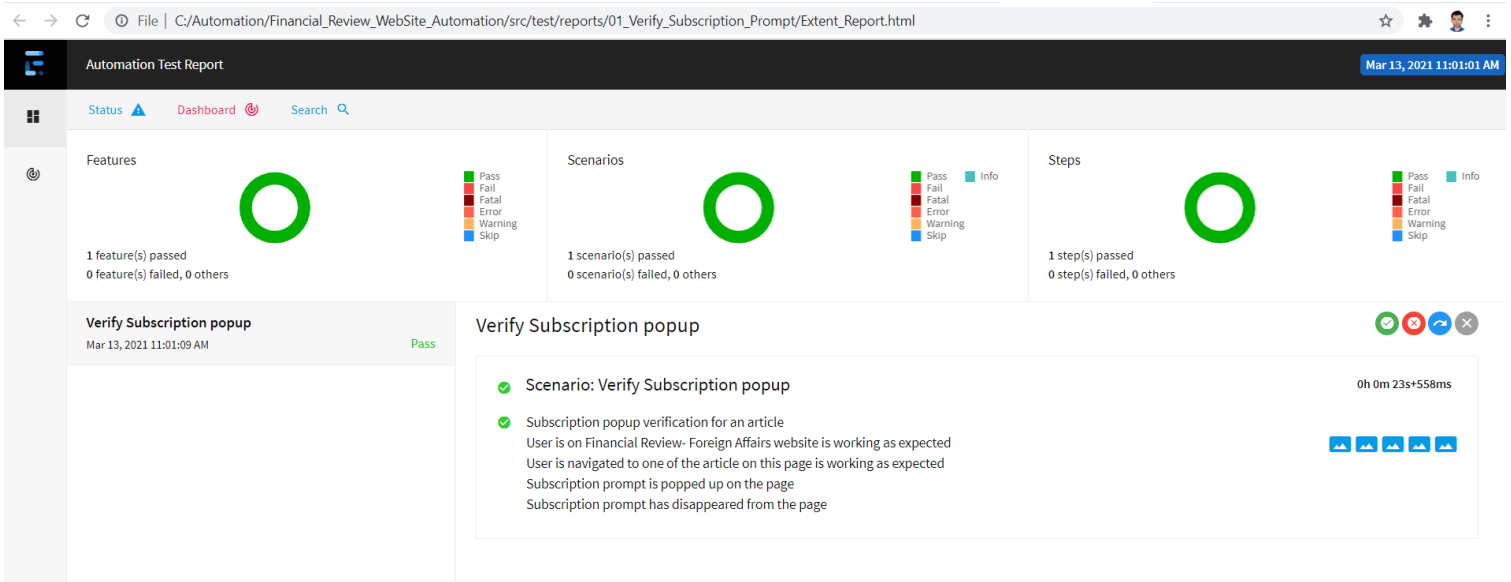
File | C:/Automation/Financial_Review_WebSite_Automation/src/test/reports/01_Verify_Subscription_Prompt/Extent_Report.html

Automation Test Report

Mar 13, 2021 11:01:01 AM

Status Dashboard Search

Features

Pass
Fail
Fatal
Error
Warning
Skip

1 feature(s) passed
0 feature(s) failed, 0 others

Scenarios

Pass
Fail
Fatal
Error
Warning
Skip
Info

1 scenario(s) passed
0 scenario(s) failed, 0 others

Steps

Pass
Fail
Fatal
Error
Warning
Skip
Info

1 step(s) passed
0 step(s) failed, 0 others

Verify Subscription popup
Mar 13, 2021 11:01:09 AM
Pass

Verify Subscription popup

Scenario: Verify Subscription popup
0h 0m 23s+558ms

Subscription popup verification for an article
User is on Financial Review- Foreign Affairs website is working as expected
User is navigated to one of the article on this page is working as expected
Subscription prompt is popped up on the page
Subscription prompt has disappeared from the page